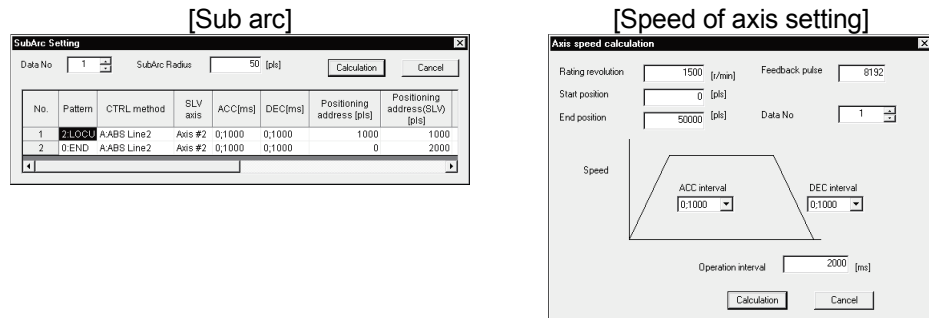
[Sub arc]

SubArc Setting

Data No 1 SubArc Radius 50 [pls] Calculation Cancel

| No. | Pattern | CTRL method | SLV axis | ACC[ms] | DEC[ms] | Positioning address [pls] | Positioning address(SLV) [pls] |
|---|---|---|---|---|---|---|---|
| 1 | 2:LOCU | A:ABS Line2 | Axis #2 | 0;1000 | 0;1000 | 1000 | 1000 |
| 2 | 0:END | A:ABS Line2 | Axis #2 | 0;1000 | 0;1000 | 0 | 2000 |

[Speed of axis setting]

Axis speed calculation

Rating revolution 1500 [r/min] Feedback pulse 8192

Start position 0 [pls]

End position 50000 [pls] Data No 1

Speed

ACC interval 0;1000

DEC interval 0;1000

Operation interval 2000 [ms]

Calculation Cancel